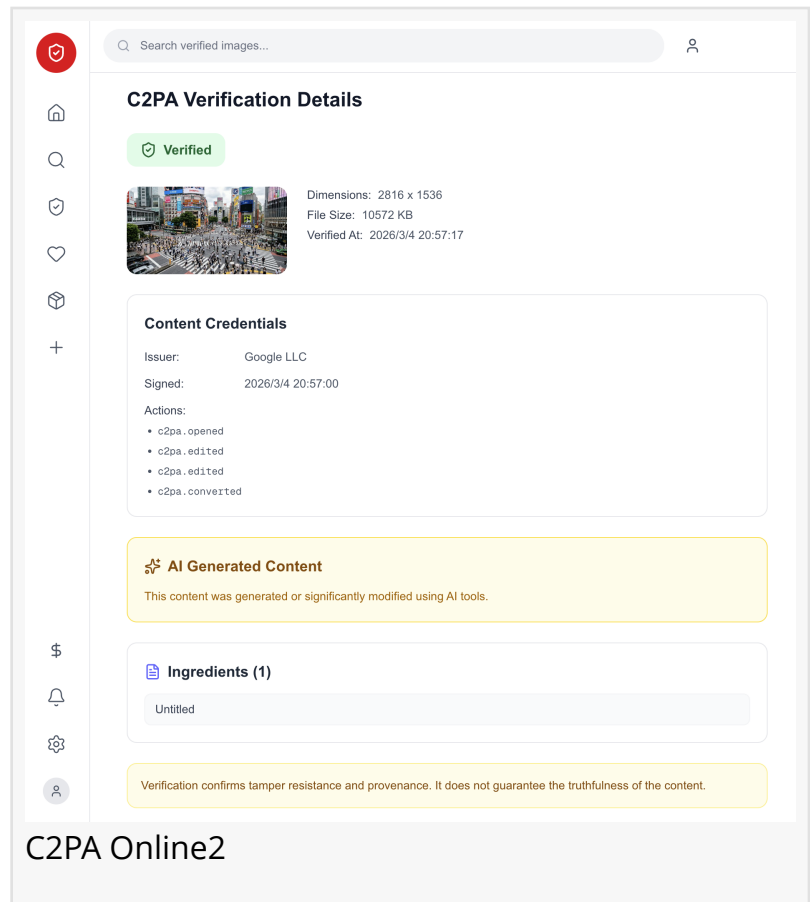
Search verified images...

C2PA Verification Details

Verified

Dimensions: 2816 x 1536
File Size: 10572 KB
Verified At: 2026/3/4 20:57:17

Content Credentials

Issuer: Google LLC

Signed: 2026/3/4 20:57:00

Actions:
• c2pa.opened
• c2pa.edited
• c2pa.edited
• c2pa.converted

AI Generated Content

This content was generated or significantly modified using AI tools.

Ingredients (1)

Untitled

Verification confirms tamper resistance and provenance. It does not guarantee the truthfulness of the content.

C2PA Online2